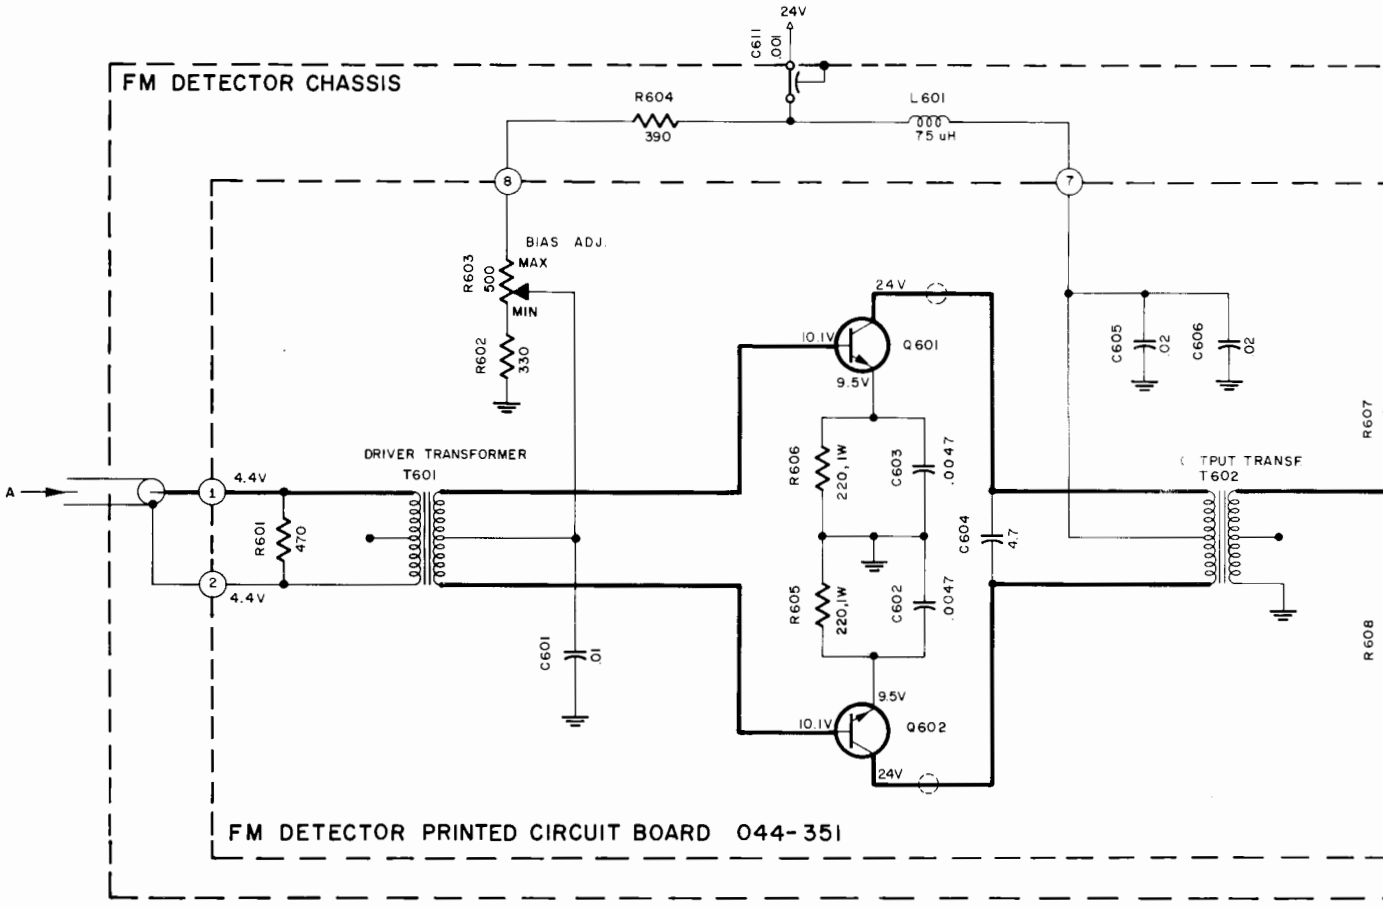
24V

C611
.001

FM DETECTOR CHASSIS

R604
390

L601
75 uH

8

7

BIAS ADJ.

R603
500
MAX
MIN

R602
330

24V

10.1V

Q601

9.5V

C605
.02

C606
.02

R607

DRIVER TRANSFORMER
T601

R606
220, 1W

C603
.0047

C604
4.7

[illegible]TPUT TRANSF
T602

A

1

4.4V

R601
470

2

4.4V

R605
220, 1W

C602
.0047

R608

C601
.01

9.5V

10.1V

Q602

24V

FM DETECTOR PRINTED CIRCUIT BOARD 044-351